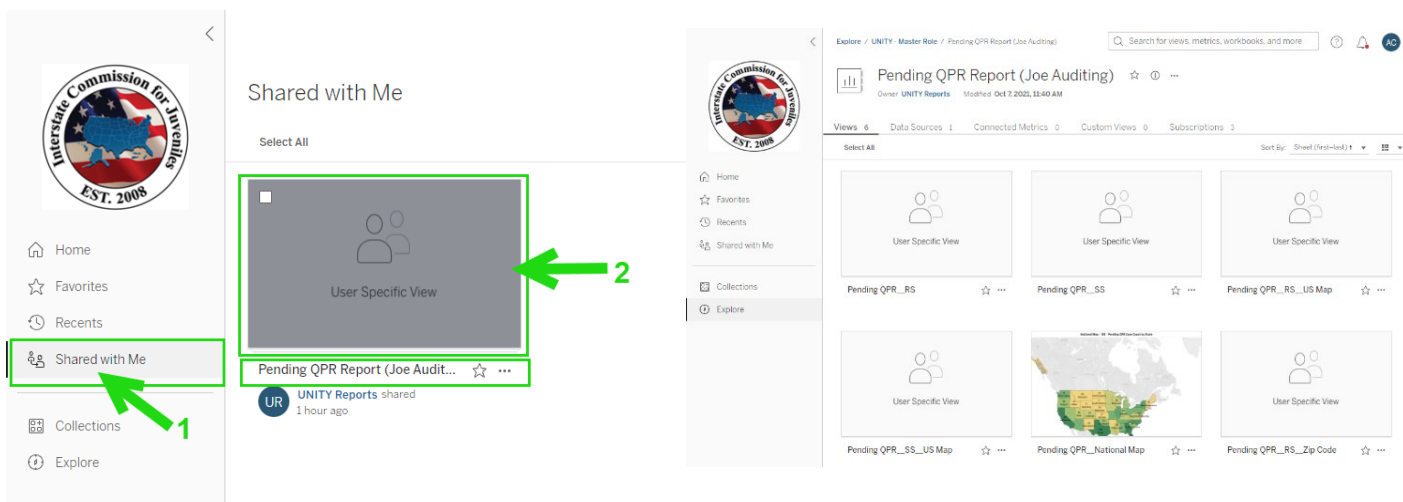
Interstate Commission for Juveniles
EST. 2008

Home
Favorites
Recents
Shared with Me
Collections
Explore

1

Shared with Me

Select All

User Specific View

2

Pending QPR Report (Joe Audit...

UR
UNITY Reports shared
1 hour ago

Explore / UNITY - Master Role / Pending QPR Report (Joe Auditing)

Search for views, metrics, workbooks, and more

AC

Interstate Commission for Juveniles
EST. 2008

Pending QPR Report (Joe Auditing)

Owner UNITY Reports Modified Oct 7, 2021, 11:40 AM

Views 6 Data Sources 1 Connected Metrics 0 Custom Views 0 Subscriptions 0

Select All

Sort By: Sheet (first-last)

Home
Favorites
Recents
Shared with Me
Collections
Explore

User Specific View
Pending QPR__RS

User Specific View
Pending QPR__SS

User Specific View
Pending QPR__RS__US Map

User Specific View
Pending QPR__SS__US Map

Pending QPR__National Map

User Specific View
Pending QPR__RS__Zip Code